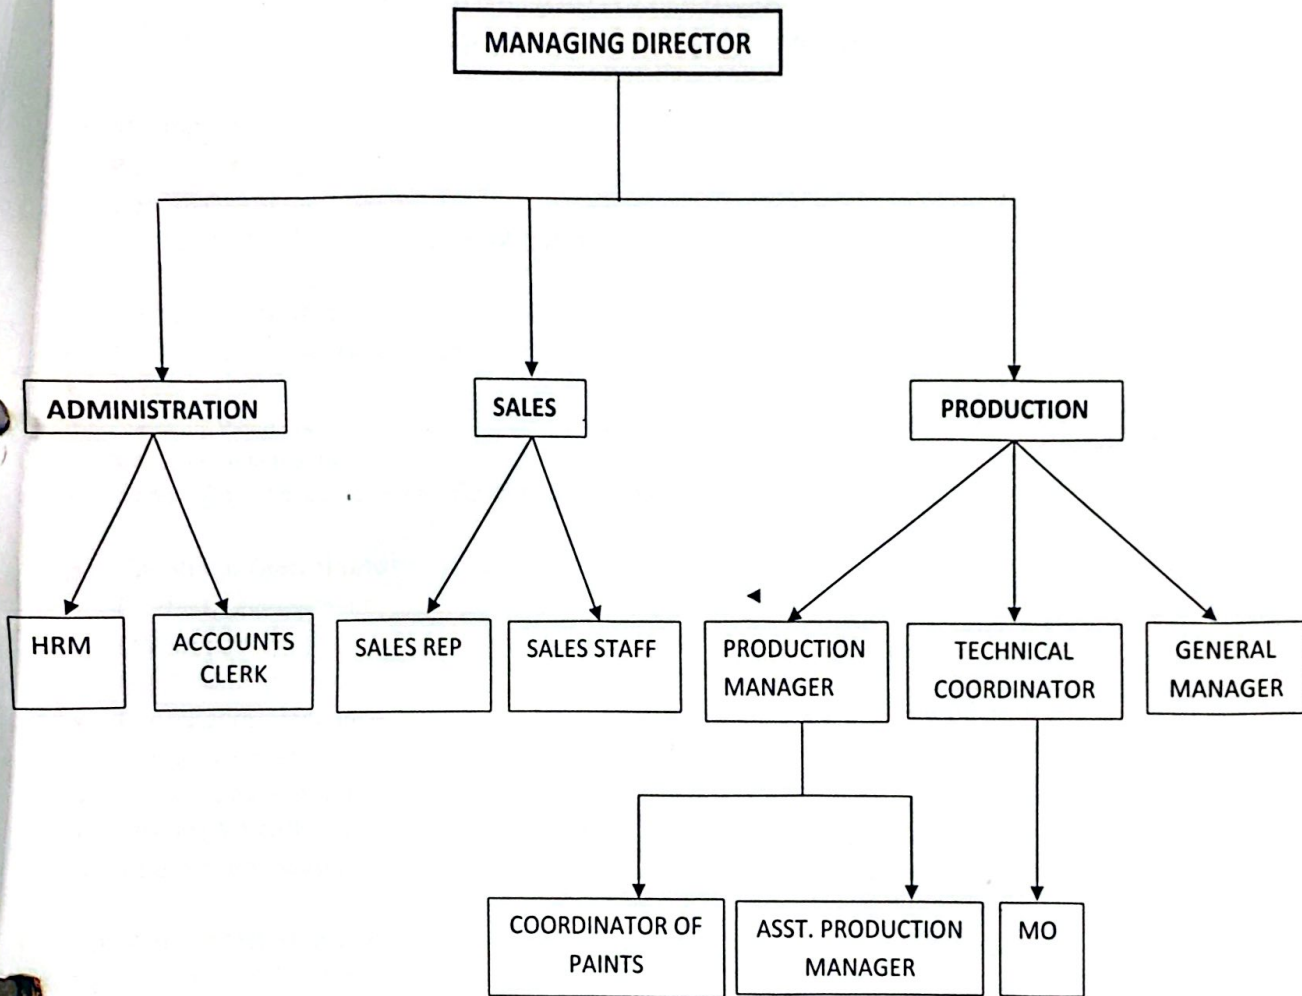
MANAGING DIRECTOR

ADMINISTRATION

SALES

PRODUCTION

HRM

ACCOUNTS CLERK

SALES REP

SALES STAFF

PRODUCTION MANAGER

TECHNICAL COORDINATOR

GENERAL MANAGER

COORDINATOR OF PAINTS

ASST. PRODUCTION MANAGER

MO